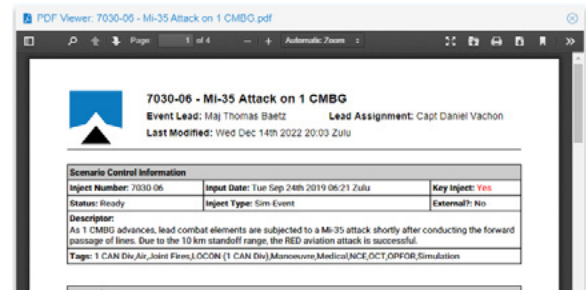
PDF Viewer: 7030-06 - Mi-35 Attack on 1 CMBG.pdf

Page 1 of 4 — + Automatic Zoom

7030-06 - Mi-35 Attack on 1 CMBG

Event Lead: Maj Thomas Baetz Lead Assignment: Capt Daniel Vachon

Last Modified: Wed Dec 14th 2022 20:03 Zulu

| Scenario Control Information | | |
|---|---|---|
| Inject Number: 7030-06 | Input Date: Tue Sep 24th 2019 06:21 Zulu | Key Inject: Yes |
| Status: Ready | Inject Type: Sim-Event | External?: No |

Descriptor:
As 1 CMBG advances, lead combat elements are subjected to a Mi-35 attack shortly after conducting the forward passage of lines. Due to the 10 km standoff range, the RED aviation attack is successful.

Tags: 1 CAN Div,Air,Joint Fires,LOCON (1 CAN Div),Manoeuvre,Medical,NCE,OCT,OPFOR,Simulation